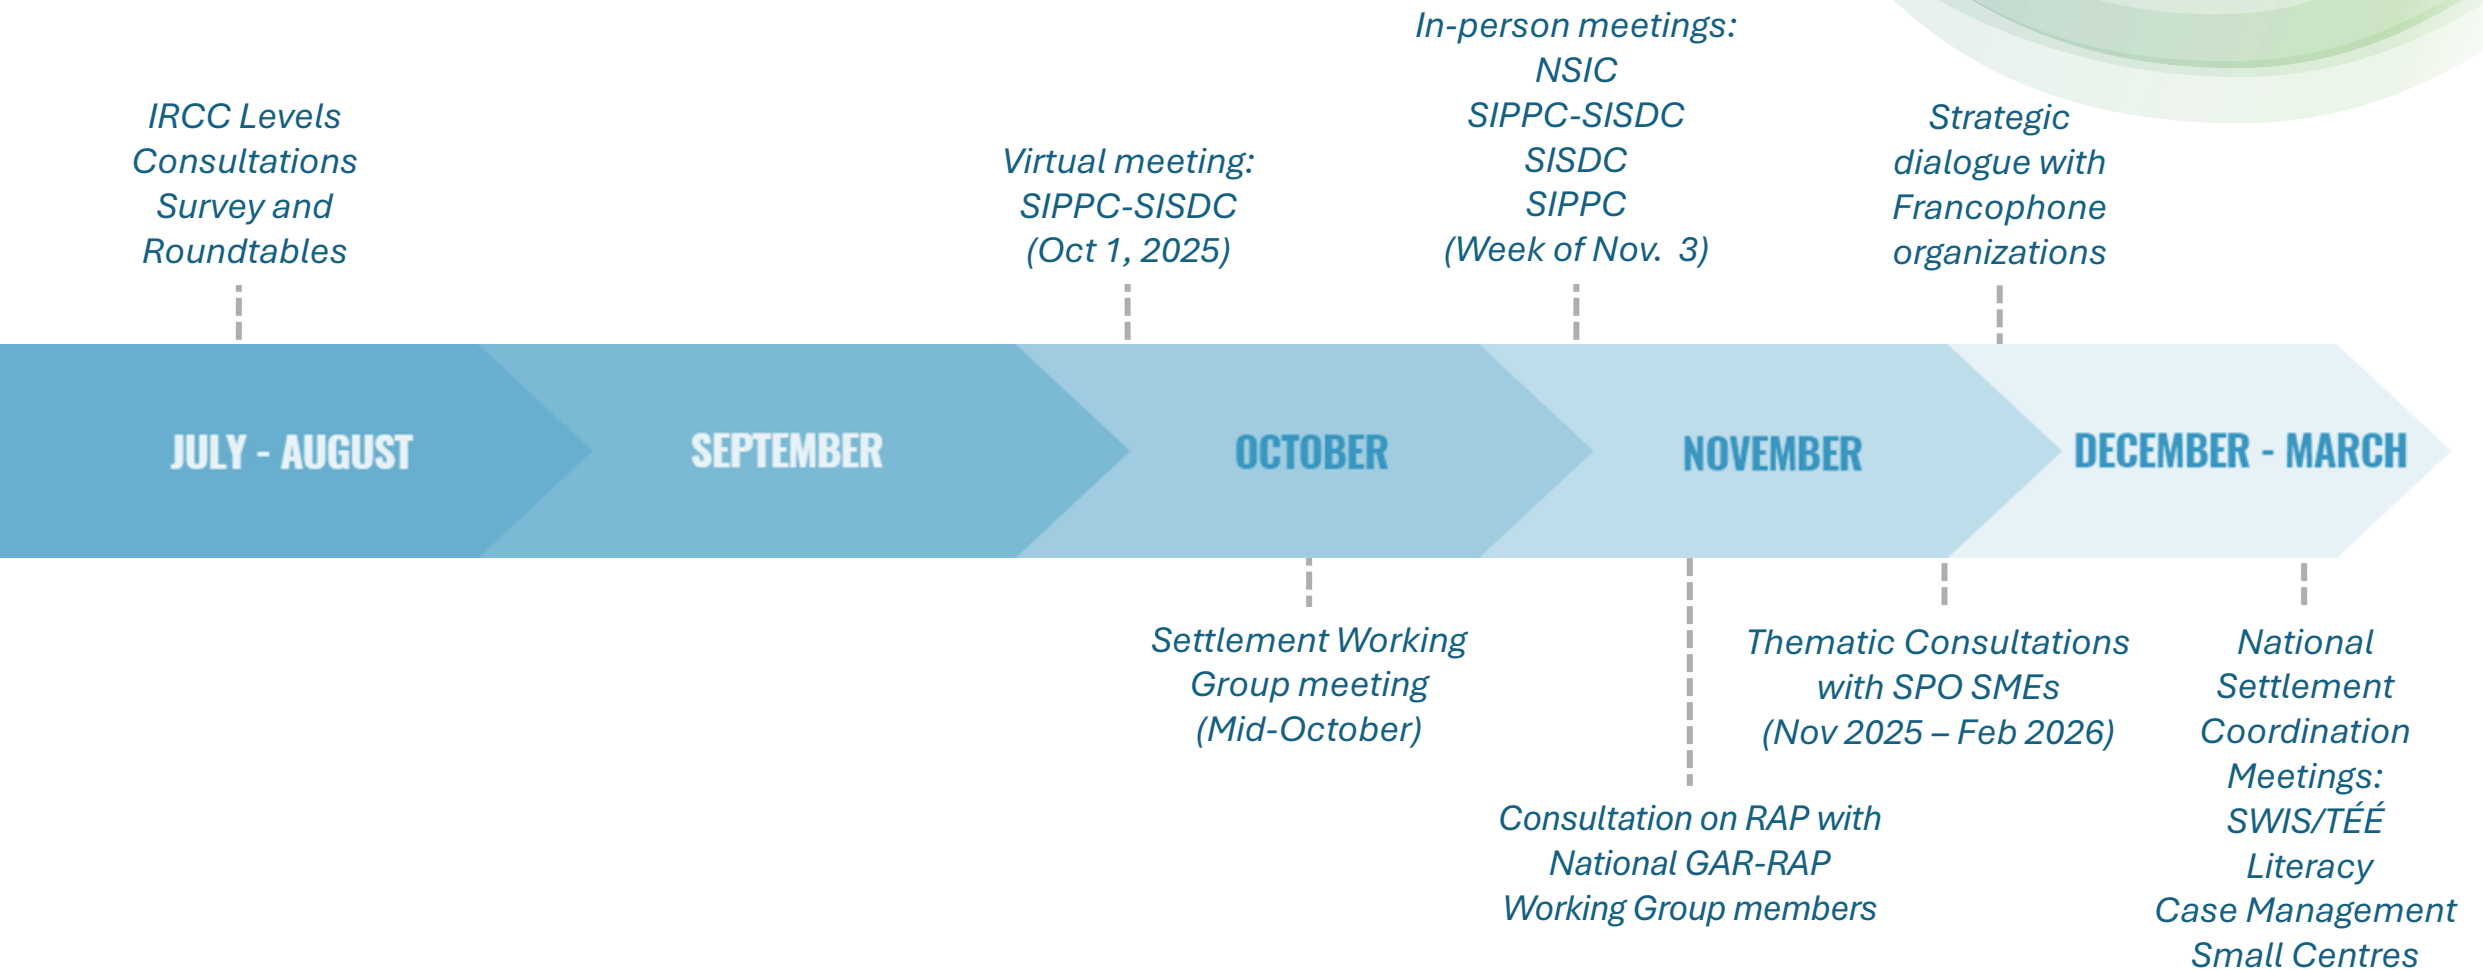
IRCC Levels Consultations Survey and Roundtables

Virtual meeting: SIPPC-SISDC (Oct 1, 2025)

In-person meetings:
NSIC
SIPPC-SISDC
SISDC
SIPPC
(Week of Nov. 3)

Strategic dialogue with Francophone organizations

JULY - AUGUST

SEPTEMBER

OCTOBER

NOVEMBER

DECEMBER - MARCH

Settlement Working Group meeting (Mid-October)

Consultation on RAP with National GAR-RAP Working Group members

Thematic Consultations with SPO SMEs (Nov 2025 – Feb 2026)

National Settlement Coordination Meetings:
SWIS/TÉÉ
Literacy
Case Management
Small Centres